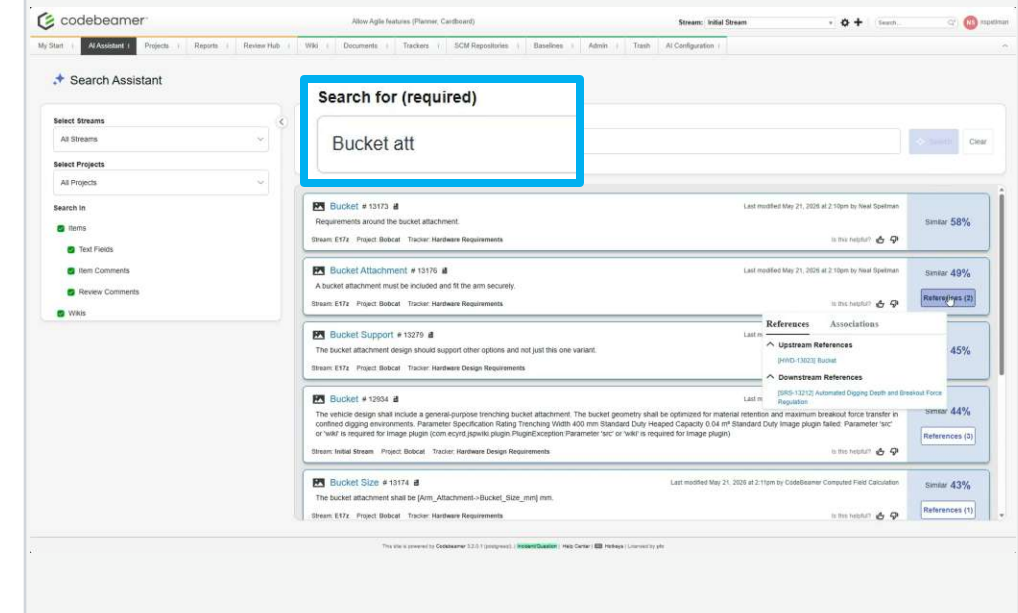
codebeamer

Allow Agile features (Planner, Cardboard)

Stream: Initial Stream

Search...

NS nspelman

My Start | AI Assistant | Projects | Reports | Review Hub | Wiki | Documents | Trackers | SCM Repositories | Baselines | Admin | Trash | AI Configuration

Search Assistant

Select Streams

All Streams

Select Projects

All Projects

Search In

Items

Text Fields

Item Comments

Review Comments

Wikis

Search for (required)

Bucket att

Search

Clear

Bucket # 13173
Last modified May 21, 2026 at 2:10pm by Neal Spelman
Requirements around the bucket attachment.
Stream: E17z Project: Bobcat Tracker: Hardware Requirements
Is this helpful?
Similar 58%

Bucket Attachment # 13176
Last modified May 21, 2026 at 2:10pm by Neal Spelman
A bucket attachment must be included and fit the arm securely.
Stream: E17z Project: Bobcat Tracker: Hardware Requirements
Is this helpful?
Similar 49%
References (2)

References Associations
Upstream References
[HWD-13023] Bucket
Downstream References
[SRS-13212] Automated Digging Depth and Breakout Force Regulation

Bucket Support # 13279
Last m
The bucket attachment design should support other options and not just this one variant.
Stream: E17z Project: Bobcat Tracker: Hardware Design Requirements
45%

Bucket # 12934
Last m
The vehicle design shall include a general-purpose trenching bucket attachment. The bucket geometry shall be optimized for material retention and maximum breakout force transfer in confined digging environments. Parameter Specification Rating Trenching Width 400 mm Standard Duty Heaped Capacity 0.04 m³ Standard Duty Image plugin failed: Parameter 'src' or 'wiki' is required for Image plugin (com.ecyrd.jspwiki.plugin.PluginException:Parameter 'src' or 'wiki' is required for Image plugin)
Stream: Initial Stream Project: Bobcat Tracker: Hardware Design Requirements
Is this helpful?
Similar 44%
References (3)

Bucket Size # 13174
Last modified May 21, 2026 at 2:11pm by CodeBeamer Computed Field Calculation
The bucket attachment shall be [Arm_Attachment->Bucket_Size_mm] mm.
Stream: E17z Project: Bobcat Tracker: Hardware Requirements
Is this helpful?
Similar 43%
References (1)

This site is powered by Codebeamer | Incident/Question | Help Center | Hotkeys | Licensed by ptc